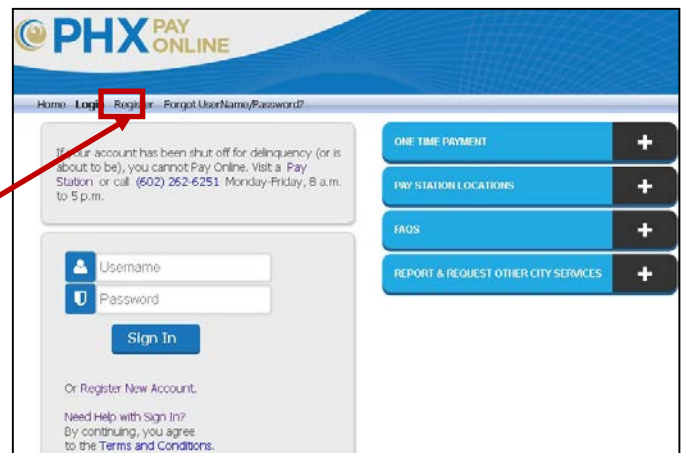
PHX PAY ONLINE

Home Login Register Forgot UserName/Password?

If your account has been shut off for delinquency (or is about to be), you cannot Pay Online. Visit a Pay Station or call (602) 262-6251 Monday-Friday, 8 a.m. to 5 p.m.

Username
Password
Sign In

Or Register New Account.

Need Help with Sign In?
By continuing, you agree to the Terms and Conditions.

ONE TIME PAYMENT +
PAY STATION LOCATIONS +
FAQS +
REPORT & REQUEST OTHER CITY SERVICES +